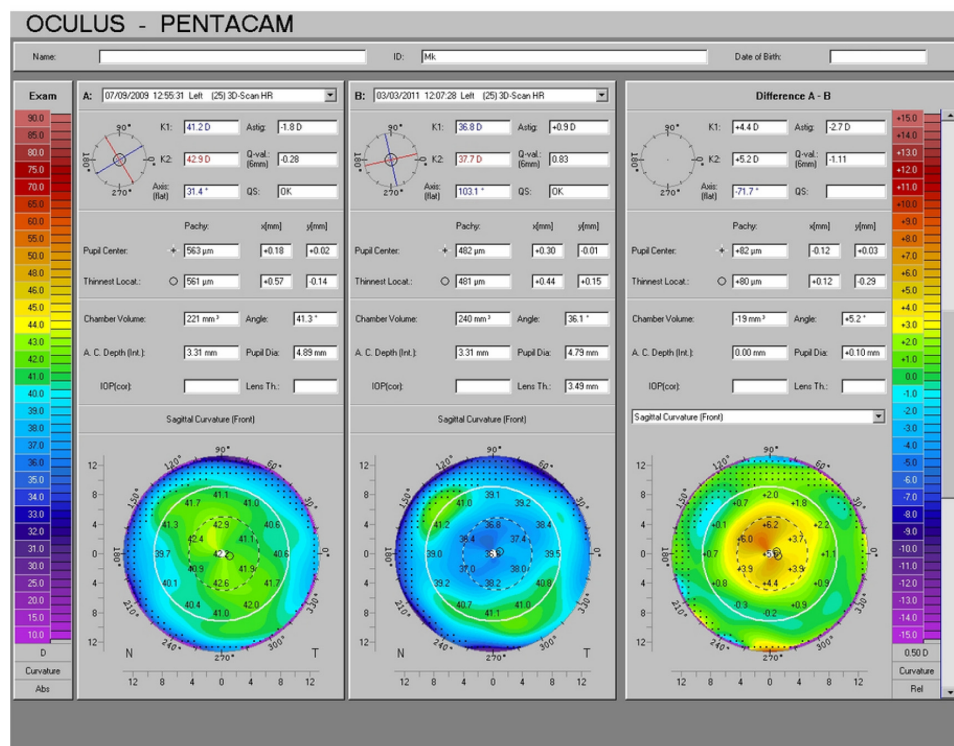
OCULUS - PENTACAM

Name: ID: Mk Date of Birth:

Exam

90.0
85.0
80.0
75.0
70.0
65.0
60.0
55.0
50.0
48.0
46.0
45.0
44.0
43.0
42.0
41.0
40.0
39.0
38.0
37.0
36.0
35.0
34.0
33.0
32.0
31.0
30.0
25.0
20.0
15.0
10.0
D
Curvature
Abs

A: 07/09/2009 12:55:31 Left (25) 3D-Scan HR

90° 180° 0° 270°

K1: 41.2 D Astig: -1.8 D
K2: 42.9 D Q-val.: (6mm) -0.28
Axis: (flat) 31.4 ° QS: OK

Pachy: x[mm] y[mm]
Pupil Center: + 563 µm +0.18 +0.02
Thinnest Locat.: ○ 561 µm +0.57 -0.14

Chamber Volume: 221 mm³ Angle: 41.3 °
A. C. Depth (Int.): 3.31 mm Pupil Dia: 4.89 mm
IOP(cor): Lens Th.:

Sagittal Curvature (Front)

12 8 4 0 -4 -8 -12
90° 60° 30° 0° 330° 300° 270° 240° 210° 180° 150° 120°
41.7 41.1 41.0 41.3 42.9 42.4 40.6 39.7 42.4 40.6 40.9 41.9 40.1 42.6 41.9 40.4 41.0 42.0
N T
12 8 4 0 4 8 12

B: 03/03/2011 12:07:28 Left (25) 3D-Scan HR

90° 180° 0° 270°

K1: 36.8 D Astig: +0.9 D
K2: 37.7 D Q-val.: (6mm) 0.83
Axis: (flat) 103.1 ° QS: OK

Pachy: x[mm] y[mm]
Pupil Center: + 482 µm +0.30 -0.01
Thinnest Locat.: ○ 481 µm +0.44 +0.15

Chamber Volume: 240 mm³ Angle: 36.1 °
A. C. Depth (Int.): 3.31 mm Pupil Dia: 4.79 mm
IOP(cor): Lens Th.: 3.49 mm

Sagittal Curvature (Front)

12 8 4 0 -4 -8 -12
90° 60° 30° 0° 330° 300° 270° 240° 210° 180° 150° 120°
41.0 39.1 39.2 41.2 36.8 38.4 38.4 37.4 39.0 38.6 39.5 37.0 38.0 39.2 38.2 40.8 40.7 41.1 40.2
N T
12 8 4 0 4 8 12

Difference A - B

90° 180° 0° 270°

K1: +4.4 D Astig: -2.7 D
K2: +5.2 D Q-val.: (6mm) -1.11
Axis: (flat) -71.7 ° QS:

Pachy: x[mm] y[mm]
Pupil Center: + +82 µm -0.12 +0.03
Thinnest Locat.: ○ +80 µm +0.12 -0.29

Chamber Volume: -19 mm³ Angle: +5.2 °
A. C. Depth (Int.): 0.00 mm Pupil Dia: +0.10 mm
IOP(cor): Lens Th.:

Sagittal Curvature (Front)

12 8 4 0 -4 -8 -12
90° 60° 30° 0° 330° 300° 270° 240° 210° 180° 150° 120°
+2.0 +0.7 +1.8 +0.1 +6.2 +2.2 +6.0 +3.7 +0.7 +5.6 +1.1 +3.9 +3.9 +0.8 +4.4 +0.9 -0.3 -0.2 +0.9
12 8 4 0 4 8 12

+15.0
+14.0
+13.0
+12.0
+11.0
+10.0
+9.0
+8.0
+7.0
+6.0
+5.0
+4.0
+3.0
+2.0
+1.0
0.0
-1.0
-2.0
-3.0
-4.0
-5.0
-6.0
-7.0
-8.0
-9.0
-10.0
-11.0
-12.0
-13.0
-14.0
-15.0
0.50 D
Curvature
Rel